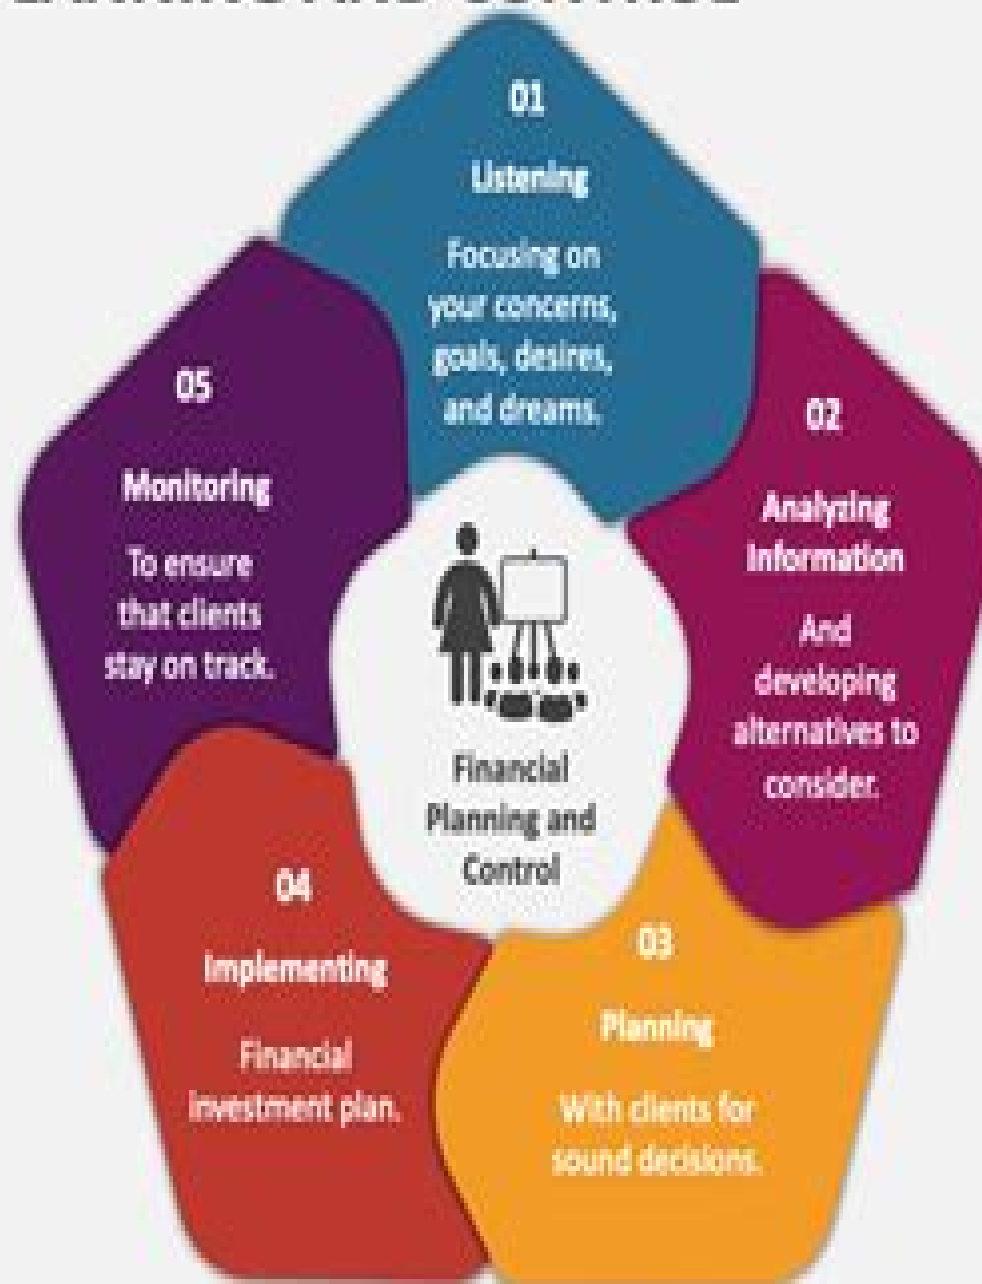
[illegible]

01

Listening

Focusing on your concerns, goals, desires, and dreams.

02

Analyzing Information

And developing alternatives to consider.

03

Planning

With clients for sound decisions.

04

Implementing

Financial investment plan.

05

Monitoring

To ensure that clients stay on track.

Financial Planning and Control